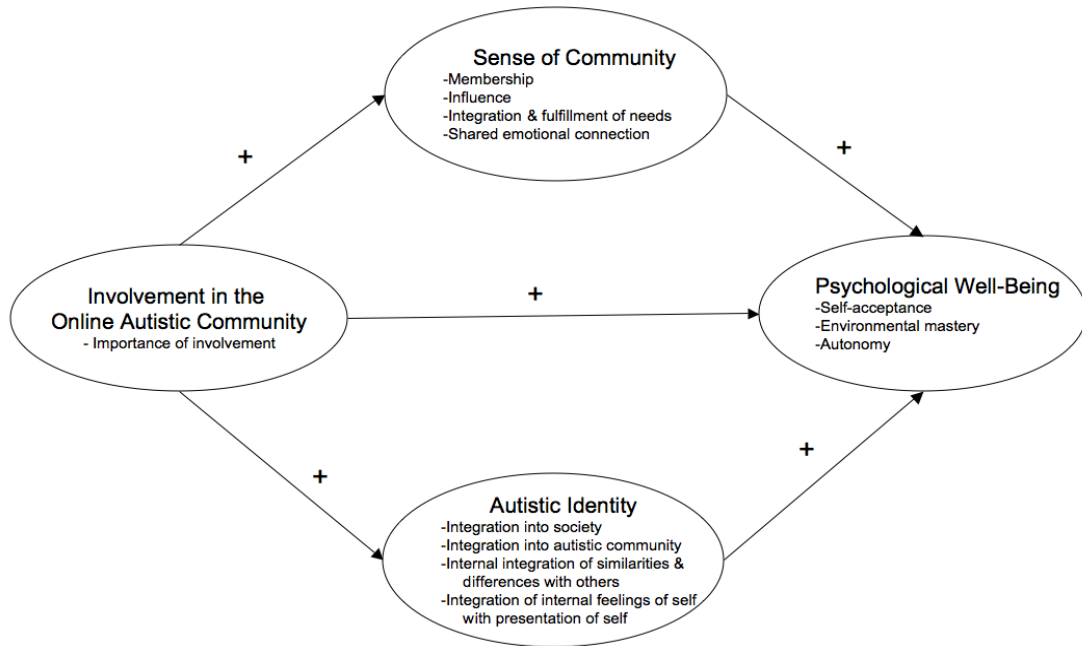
Sense of Community
-Membership
-Influence
-Integration & fulfillment of needs
-Shared emotional connection

+

+

Involvement in the Online Autistic Community
- Importance of involvement

+

Psychological Well-Being
-Self-acceptance
-Environmental mastery
-Autonomy

+

+

Autistic Identity
-Integration into society
-Integration into autistic community
-Internal integration of similarities & differences with others
-Integration of internal feelings of self with presentation of self